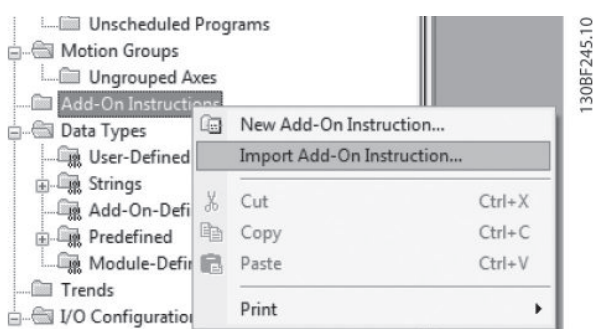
Unscheduled Programs
Motion Groups
Ungrouped Axes
Add-On Instructions
Data Types
User-Defined
Strings
Add-On-Defi
Predefined
Module-Defir
Trends
I/O Configuratio

New Add-On Instruction...
Import Add-On Instruction...
Cut Ctrl+X
Copy Ctrl+C
Paste Ctrl+V
Print

130BF245.10